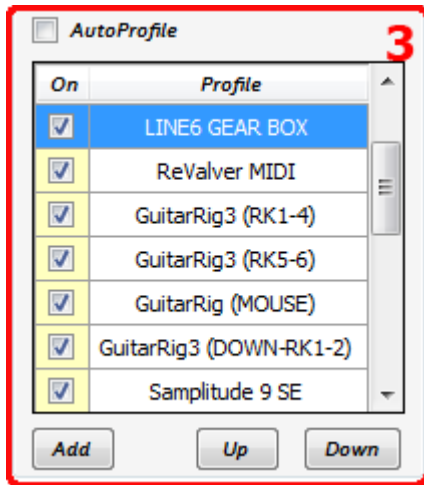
AutoProfile

3

| On | Profile |
|---|---|
| ☑ | LINE6 GEAR BOX |
| ☑ | ReValver MIDI |
| ☑ | GuitarRig3 (RK1-4) |
| ☑ | GuitarRig3 (RK5-6) |
| ☑ | GuitarRig (MOUSE) |
| ☑ | GuitarRig3 (DOWN-RK1-2) |
| ☑ | Samplitude 9 SE |

Add Up Down